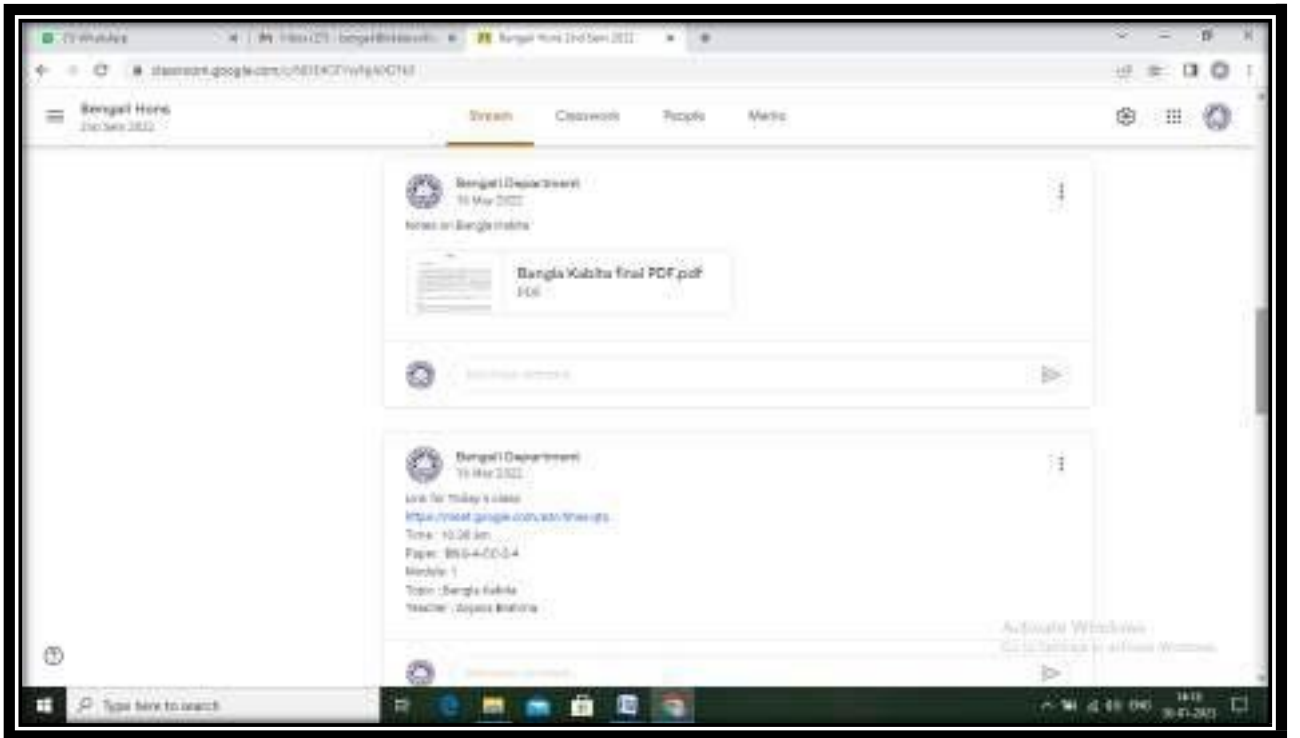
Bengali Hons
2nd Sem 2022

Stream Classwork People Marks

Bengali Department
16 Mar 2022

Notes on Bangla Kabita

Bangla Kabita final PDF.pdf
PDF

Bengali Department
16 Mar 2022

Link for Today's class
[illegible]
Time: 10.30 am
Paper: BNG-A-CC-2-4
Module: 1
Topic: Bangla Kabita
Teacher: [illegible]

Activate Windows
Go to Settings to activate Windows.

Type here to search